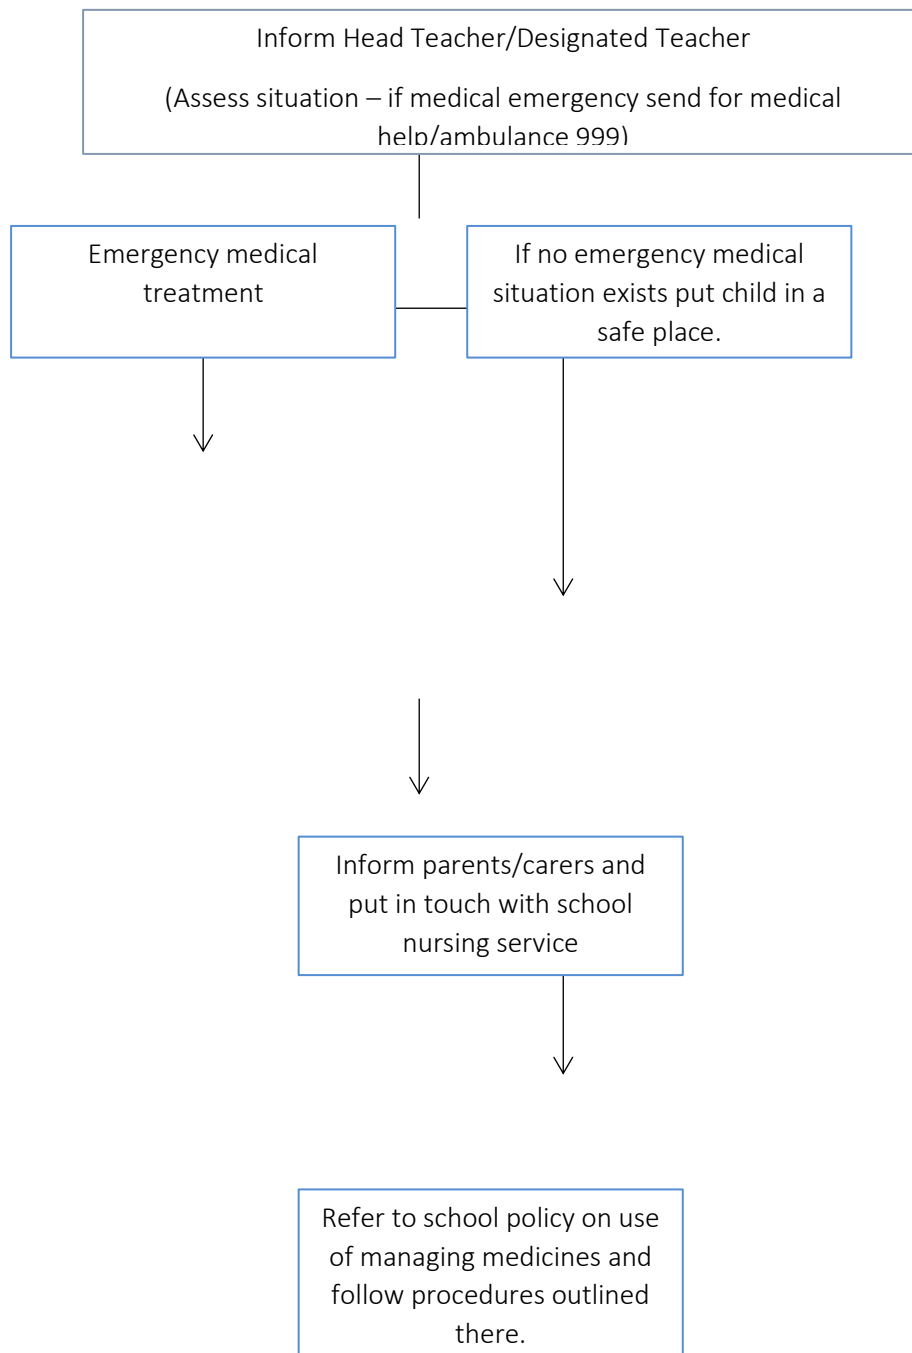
Inform Head Teacher/Designated Teacher

(Assess situation – if medical emergency send for medical help/ambulance 999)

Emergency medical treatment

If no emergency medical situation exists put child in a safe place.

Inform parents/carers and put in touch with school nursing service

Refer to school policy on use of managing medicines and follow procedures outlined there.